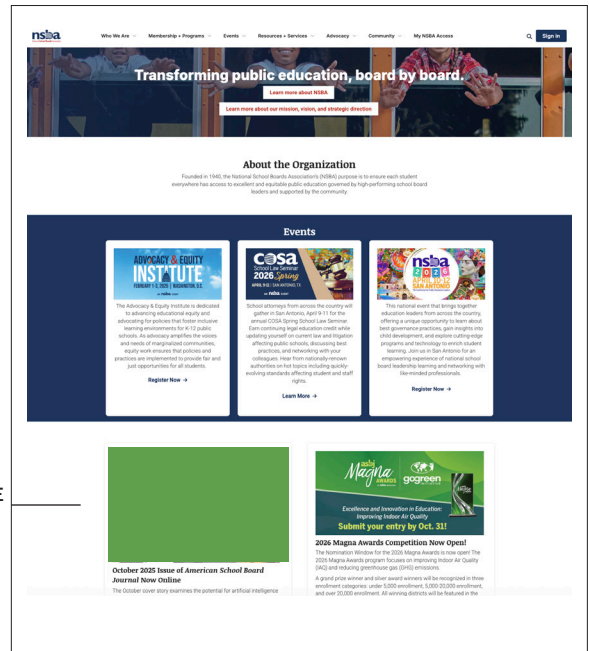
nsba

Who We Are Membership + Programs Events Resources + Services Advocacy Community My NSBA Access

Sign in

Transforming public education, board by board.

Learn more about NSBA

Learn more about our mission, vision, and strategic direction

About the Organization

Founded in 1940, the National School Boards Association's (NSBA) purpose is to ensure each student everywhere has access to excellent and equitable public education governed by high-performing school board leaders and supported by the community.

Events

ADVOCACY & EQUITY INSTITUTE FEBRUARY 1-3, 2026 | WASHINGTON, D.C.

The Advocacy & Equity Institute is dedicated to advancing educational equity and advocating for policies that foster inclusive learning environments for K-12 public schools. As advocacy amplifies the voices and needs of marginalized communities, equity work ensures that policies and practices are implemented to provide fair and just opportunities for all students.

Register Now →

COSA School Law Seminar 2026 Spring APRIL 9-11 | SAN ANTONIO, TX

School attorneys from across the country will gather in San Antonio, April 9-11 for the annual COSA Spring School Law Seminar. Earn continuing legal education credit while updating yourself on current law and litigation affecting public schools, discussing best practices, and networking with your colleagues. Hear from nationally-renown authorities on hot topics including quickly-evolving standards affecting student and staff rights.

Learn More →

nsba 2026 APRIL 11-13 SAN ANTONIO

This national event that brings together education leaders from across the country, offering a unique opportunity to learn about best governance practices, gain insights into child development, and explore cutting-edge programs and technology to enrich student learning. Join us in San Antonio for an empowering experience of national school board leadership learning and networking with like-minded professionals.

Register Now →

October 2025 Issue of American School Board Journal Now Online

The October cover story examines the potential for artificial intelligence

Magna AWARDS gogreen

Excellence and Innovation in Education: Improving Indoor Air Quality

Submit your entry by Oct. 31!

2026 Magna Awards Competition Now Open!

The Nomination Window for the 2026 Magna Awards is now open! The 2026 Magna Awards program focuses on improving Indoor Air Quality (IAQ) and reducing greenhouse gas (GHG) emissions.

A grand prize winner and silver award winners will be recognized in three enrollment categories: under 5,000 enrollment, 5,000-20,000 enrollment, and over 20,000 enrollment. All winning districts will be featured in the